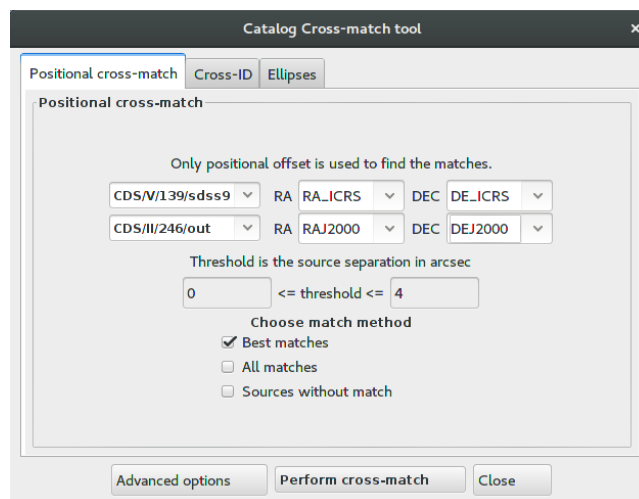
Catalog Cross-match tool

Positional cross-match | Cross-ID | Ellipses

Positional cross-match

Only positional offset is used to find the matches.

CDS/V/139/sdss9 | RA | RA_ICRS | DEC | DE_ICRS
CDS/II/246/out | RA | RAJ2000 | DEC | DEJ2000

Threshold is the source separation in arcsec

0 <= threshold <= 4

Choose match method
Best matches
All matches
Sources without match

Advanced options | Perform cross-match | Close